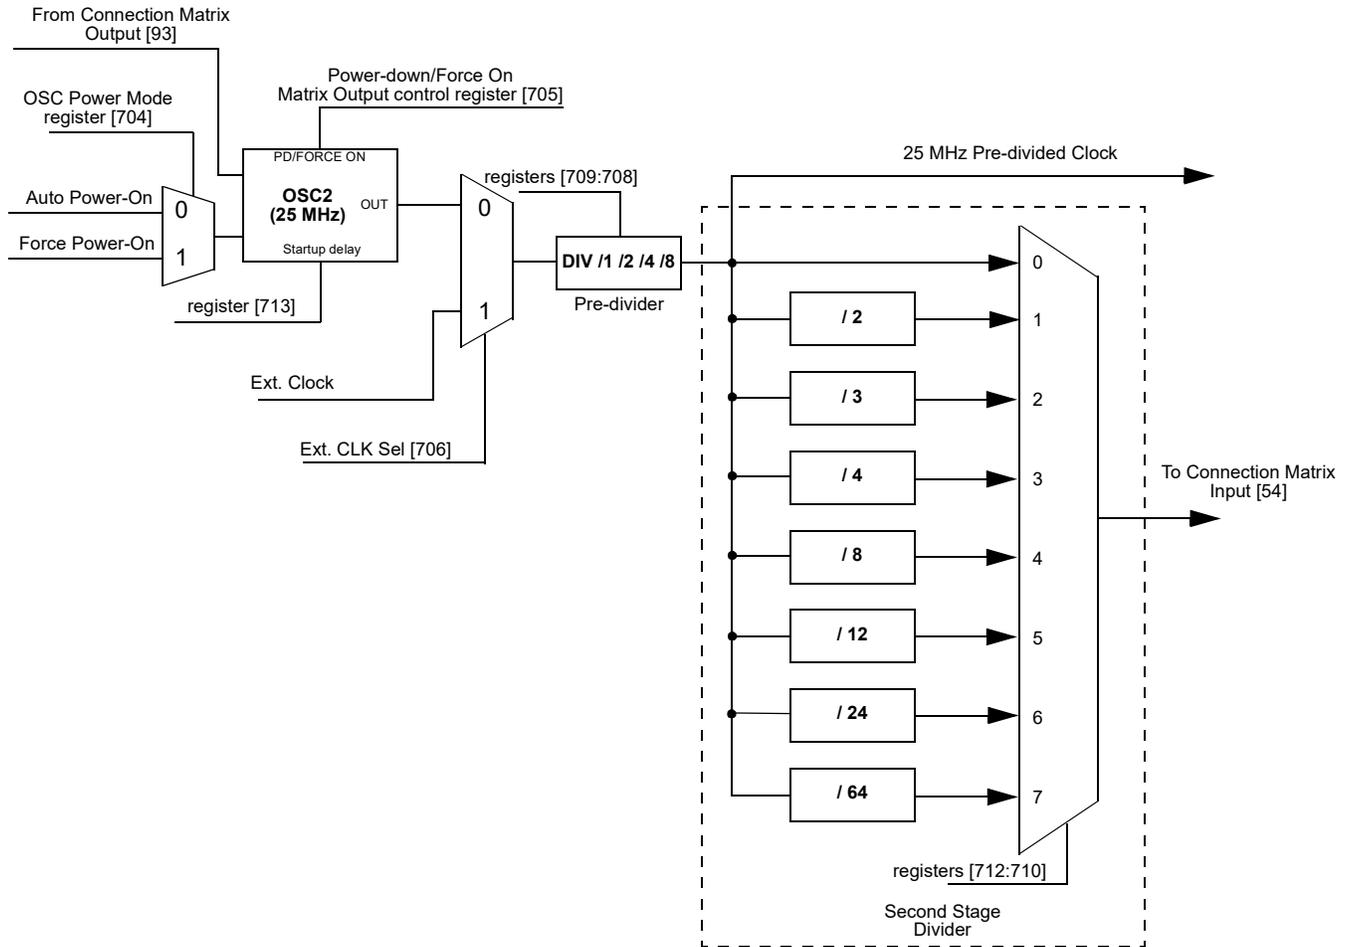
From Connection Matrix Output [93]

OSC Power Mode register [704]

Power-down/Force On Matrix Output control register [705]

Auto Power-On

Force Power-On

0

1

PD/FORCE ON

OSC2 (25 MHz)

OUT

Startup delay

register [713]

registers [709:708]

0

1

DIV /1 /2 /4 /8

Pre-divider

Ext. Clock

Ext. CLK Sel [706]

25 MHz Pre-divided Clock

/ 2

/ 3

/ 4

/ 8

/ 12

/ 24

/ 64

0

1

2

3

4

5

6

7

To Connection Matrix Input [54]

registers [712:710]

Second Stage Divider